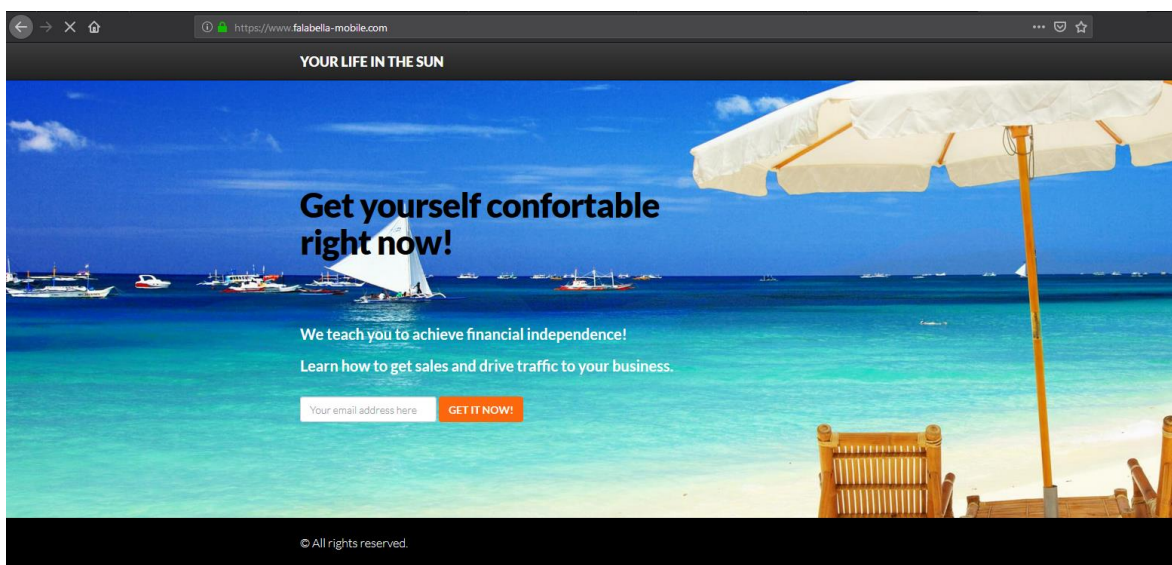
https://www.falabella-mobile.com

YOUR LIFE IN THE SUN

Get yourself confortable right now!

We teach you to achieve financial independence!

Learn how to get sales and drive traffic to your business.

Your email address here

GET IT NOW!

© All rights reserved.